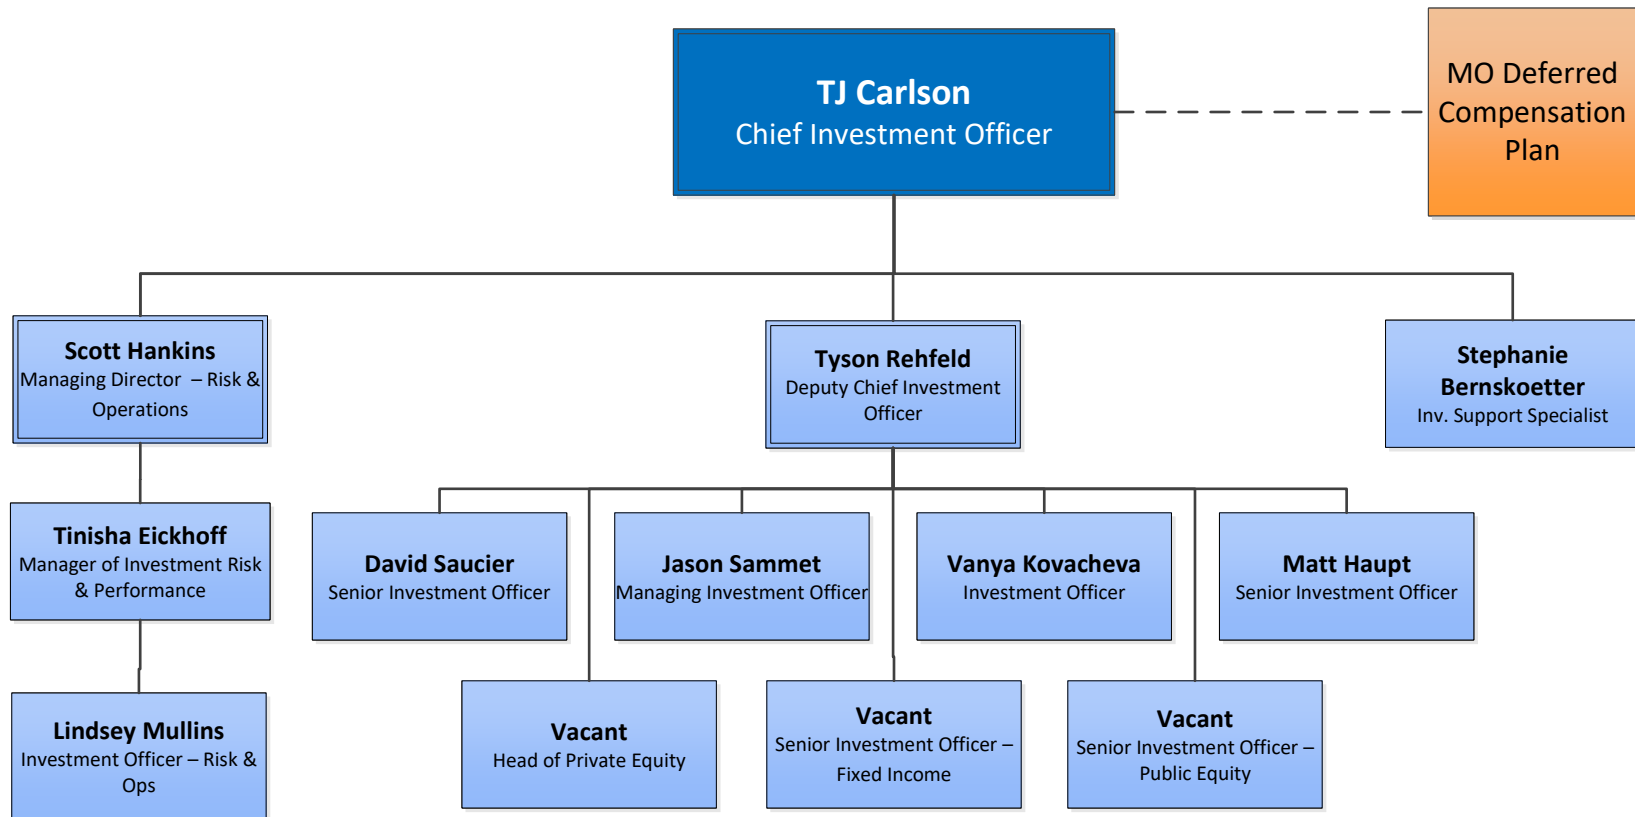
TJ Carlson
Chief Investment Officer

MO Deferred Compensation Plan

Scott Hankins
Managing Director – Risk & Operations

Tyson Rehfeld
Deputy Chief Investment Officer

Stephanie Bernskoetter
Inv. Support Specialist

Tinisha Eickhoff
Manager of Investment Risk & Performance

David Saucier
Senior Investment Officer

Jason Sammet
Managing Investment Officer

Vanya Kovacheva
Investment Officer

Matt Haupt
Senior Investment Officer

Lindsey Mullins
Investment Officer – Risk & Ops

Vacant
Head of Private Equity

Vacant
Senior Investment Officer – Fixed Income

Vacant
Senior Investment Officer – Public Equity